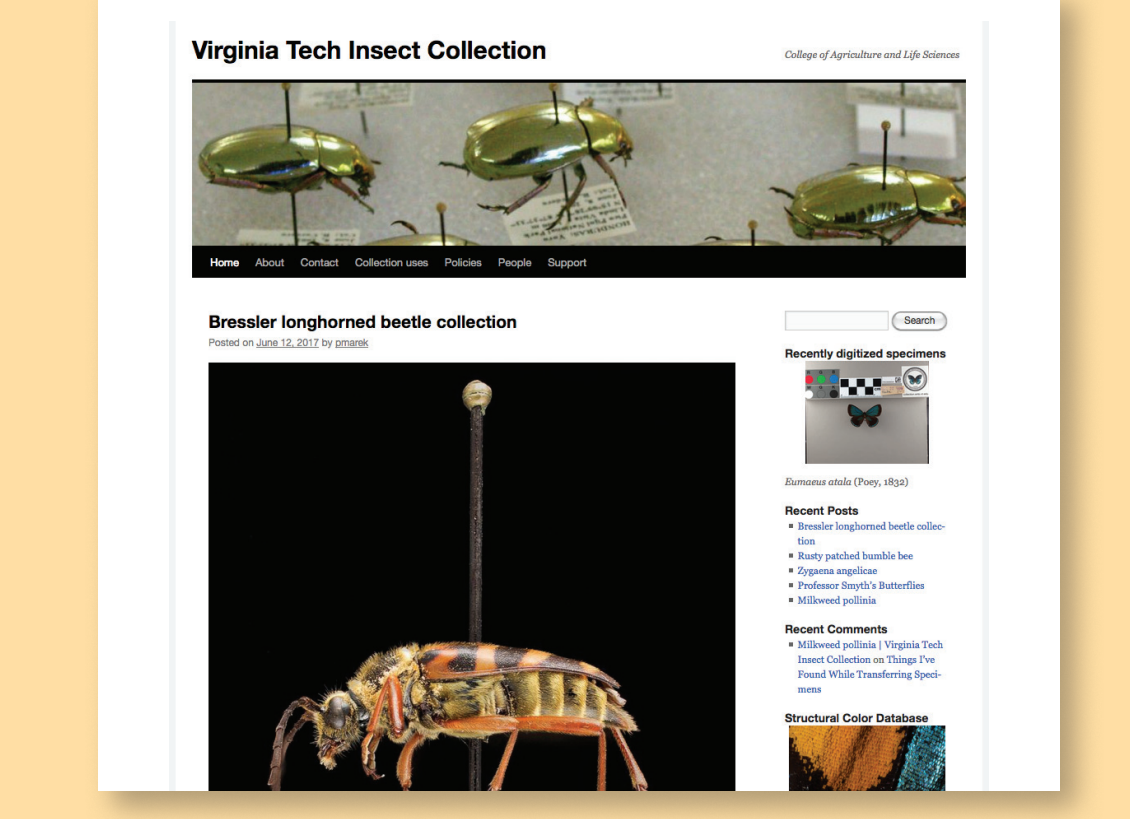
Virginia Tech Insect Collection

College of Agriculture and Life Sciences

Home About Contact Collection uses Policies People Support

Bressler longhorned beetle collection

Posted on June 12, 2017 by pmarek

Search

Recently digitized specimens

Eumaeus atala (Poey, 1832)

Recent Posts
- Bressler longhorned beetle collection
- Rusty patched bumble bee
- Zygaena angelicae
- Professor Smyth's Butterflies
- Milkweed pollinia

Recent Comments
- Milkweed pollinia | Virginia Tech Insect Collection on Things I've Found While Transferring Specimens

Structural Color Database